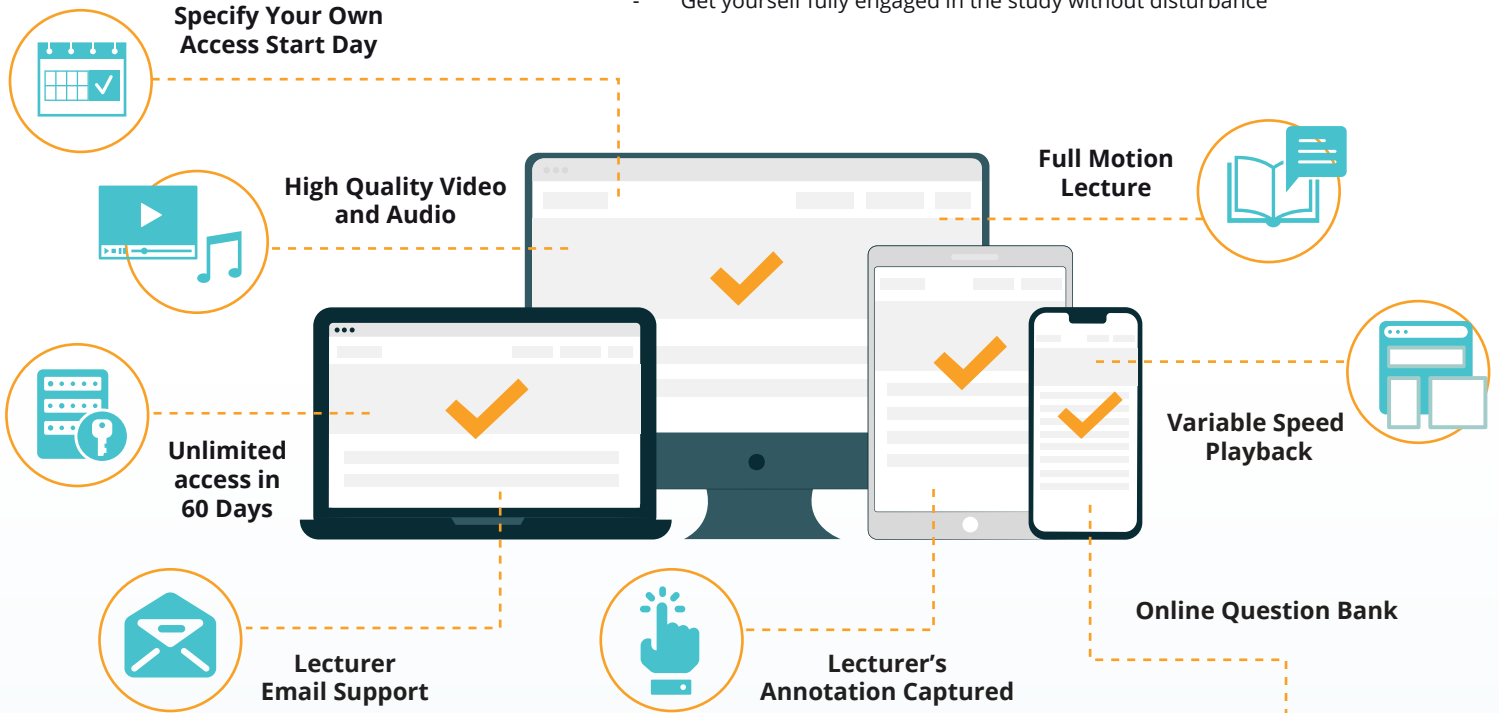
- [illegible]

Specify Your Own Access Start Day

High Quality Video and Audio

Full Motion Lecture

Variable Speed Playback

Unlimited access in 60 Days

Online Question Bank

Lecturer Email Support

Lecturer's Annotation Captured